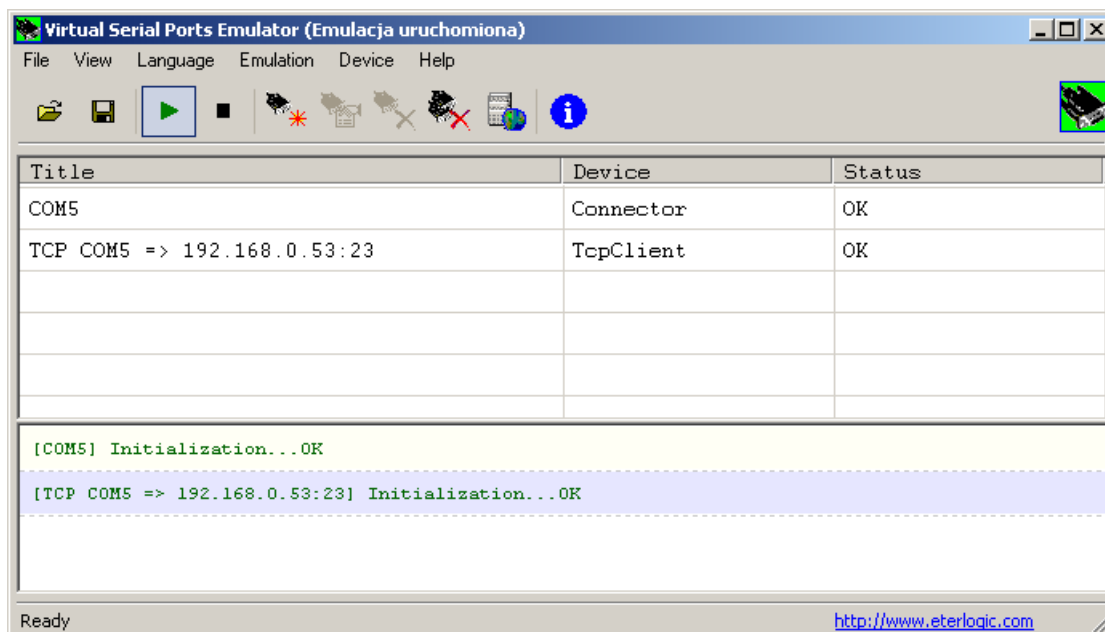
Virtual Serial Ports Emulator (Emulacja uruchomiona)

File View Language Emulation Device Help

| Title | Device | Status |
|---|---|---|
| COM5 | Connector | OK |
| TCP COM5 => 192.168.0.53:23 | TcpClient | OK |

[COM5] Initialization...OK

[TCP COM5 => 192.168.0.53:23] Initialization...OK

Ready

http://www.eterlogic.com